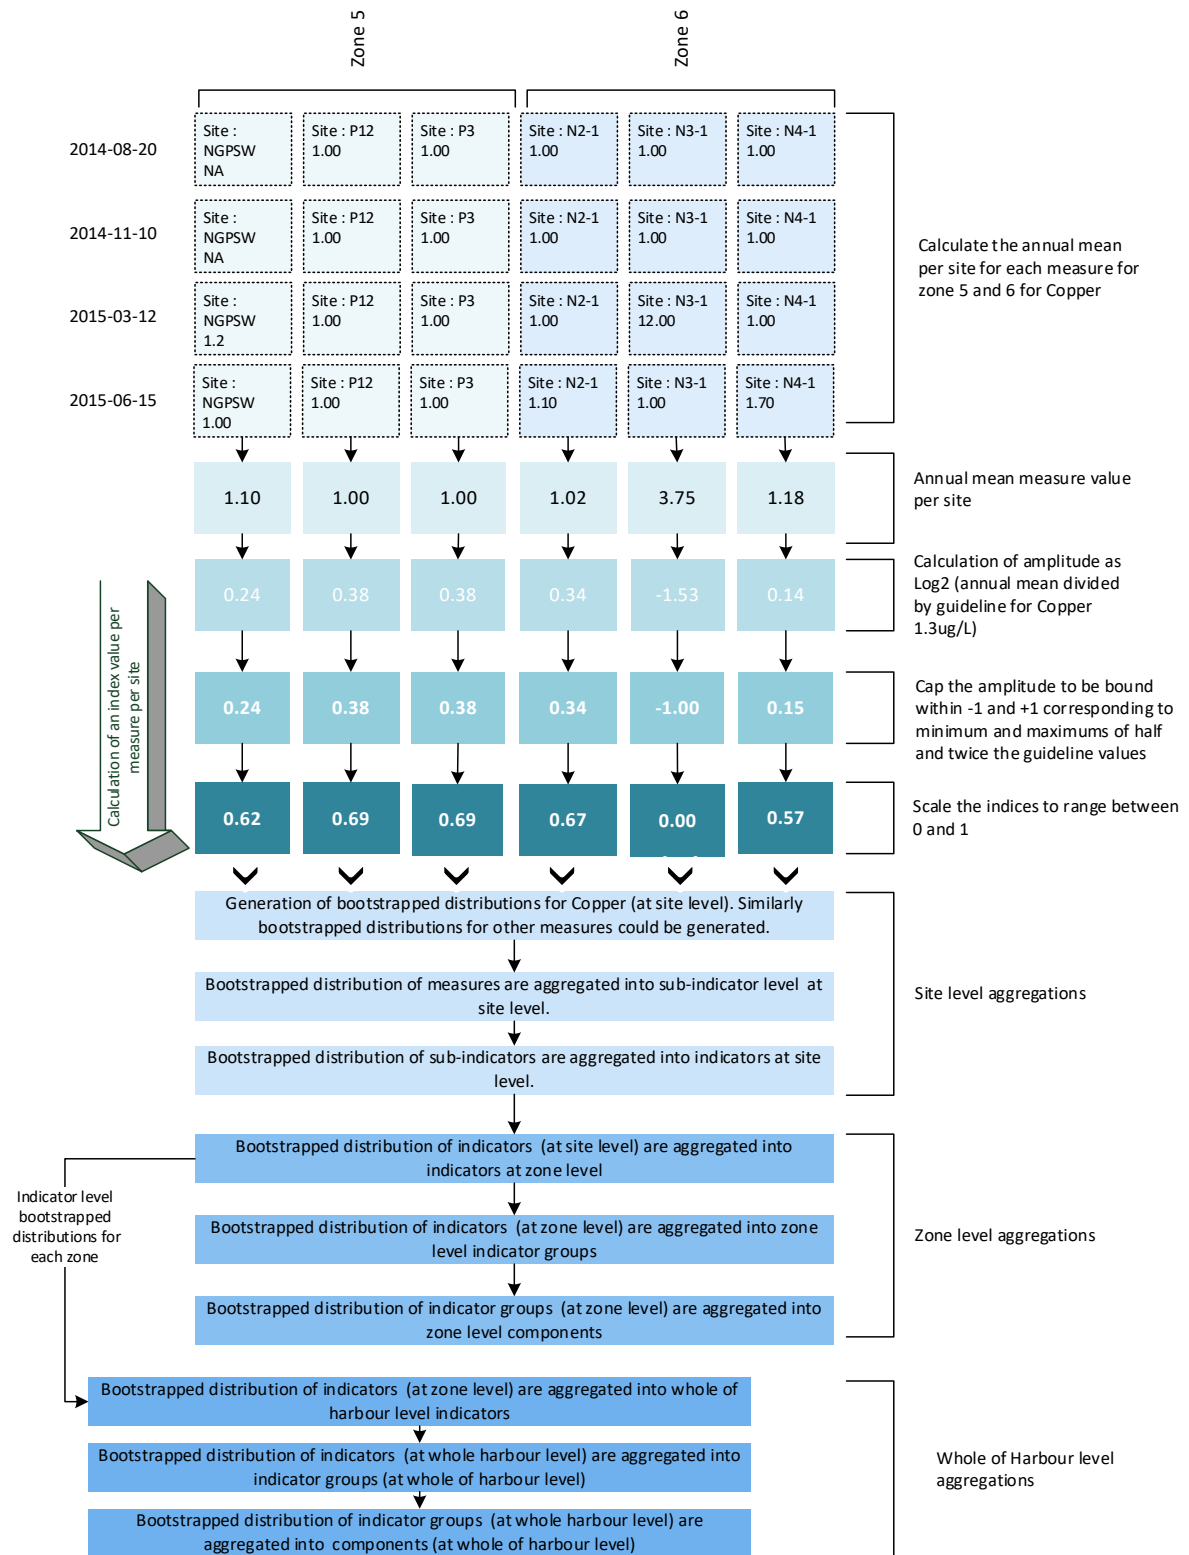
Zone 5

Zone 6

2014-08-20

2014-11-10

2015-03-12

2015-06-15

| Site : NGPSW NA | Site : P12 1.00 | Site : P3 1.00 | Site : N2-1 1.00 | Site : N3-1 1.00 | Site : N4-1 1.00 |
|---|---|---|---|---|---|
| Site : NGPSW NA | Site : P12 1.00 | Site : P3 1.00 | Site : N2-1 1.00 | Site : N3-1 1.00 | Site : N4-1 1.00 |
| Site : NGPSW 1.2 | Site : P12 1.00 | Site : P3 1.00 | Site : N2-1 1.00 | Site : N3-1 12.00 | Site : N4-1 1.00 |
| Site : NGPSW 1.00 | Site : P12 1.00 | Site : P3 1.00 | Site : N2-1 1.10 | Site : N3-1 1.00 | Site : N4-1 1.70 |

Calculate the annual mean per site for each measure for zone 5 and 6 for Copper

| 1.10 | 1.00 | 1.00 | 1.02 | 3.75 | 1.18 |
|---|---|---|---|---|---|
| 0.24 | 0.38 | 0.38 | 0.34 | -1.53 | 0.14 |
| 0.24 | 0.38 | 0.38 | 0.34 | -1.00 | 0.15 |
| 0.62 | 0.69 | 0.69 | 0.67 | 0.00 | 0.57 |

Annual mean measure value per site

Calculation of amplitude as Log2 (annual mean divided by guideline for Copper 1.3ug/L)

Cap the amplitude to be bound within -1 and +1 corresponding to minimum and maximums of half and twice the guideline values

Scale the indices to range between 0 and 1

Calculation of an index value per measure per site

Generation of bootstrapped distributions for Copper (at site level). Similarly bootstrapped distributions for other measures could be generated.

Bootstrapped distribution of measures are aggregated into sub-indicator level at site level.

Bootstrapped distribution of sub-indicators are aggregated into indicators at site level.

Site level aggregations

Bootstrapped distribution of indicators (at site level) are aggregated into indicators at zone level

Bootstrapped distribution of indicators (at zone level) are aggregated into zone level indicator groups

Bootstrapped distribution of indicator groups (at zone level) are aggregated into zone level components

Zone level aggregations

Indicator level bootstrapped distributions for each zone

Bootstrapped distribution of indicators (at zone level) are aggregated into whole of harbour level indicators

Bootstrapped distribution of indicators (at whole harbour level) are aggregated into indicator groups (at whole of harbour level)

Bootstrapped distribution of indicator groups (at whole harbour level) are aggregated into components (at whole of harbour level)

Whole of Harbour level aggregations